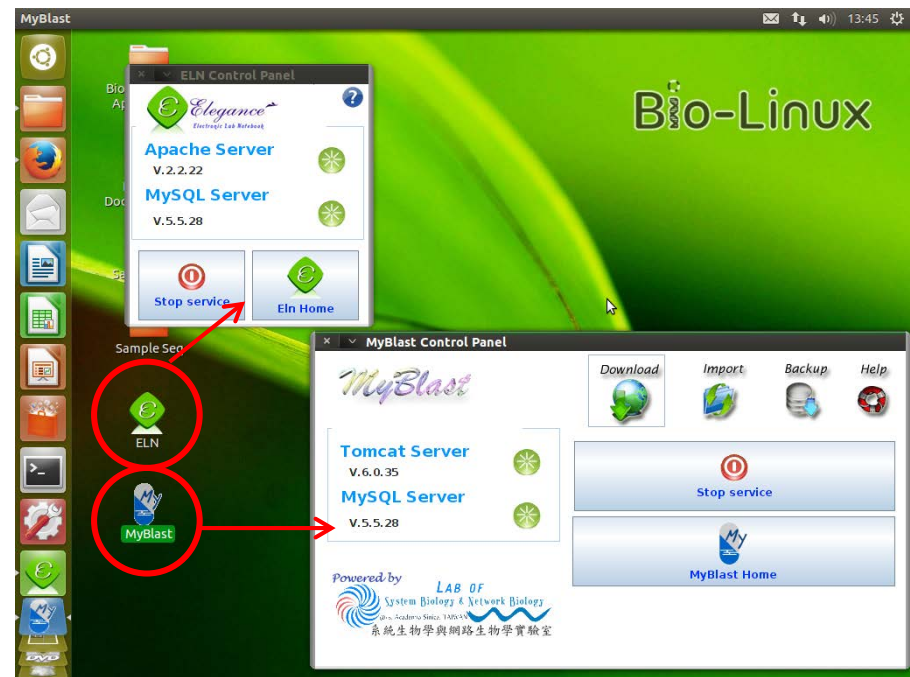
MyBlast

13:45

Bio-Linux

× ELN Control Panel

Elegance
Electronic Lab Notebook

?

Apache Server
V.2.2.22

MySQL Server
V.5.5.28

Stop service

Eln Home

Bio
Ap

Doc

Sa

Sample Seq

ELN

MyBlast

× MyBlast Control Panel

MyBlast

Download

Import

Backup

Help

Tomcat Server
V.6.0.35

MySQL Server
V.5.5.28

Stop service

MyBlast Home

Powered by
LAB OF
System Biology & Network Biology
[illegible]
系統生物學與網路生物學實驗室

DVD